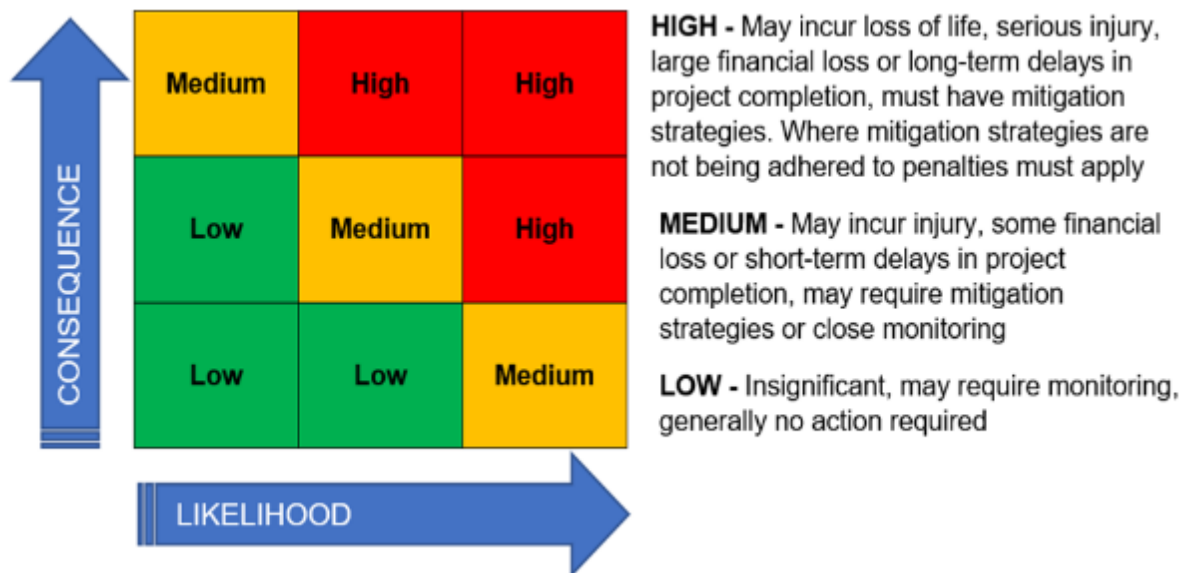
CONSEQUENCE

| Medium | High | High |
|---|---|---|
| Low | Medium | High |
| Low | Low | Medium |

LIKELIHOOD

HIGH - May incur loss of life, serious injury, large financial loss or long-term delays in project completion, must have mitigation strategies. Where mitigation strategies are not being adhered to penalties must apply

MEDIUM - May incur injury, some financial loss or short-term delays in project completion, may require mitigation strategies or close monitoring

LOW - Insignificant, may require monitoring, generally no action required